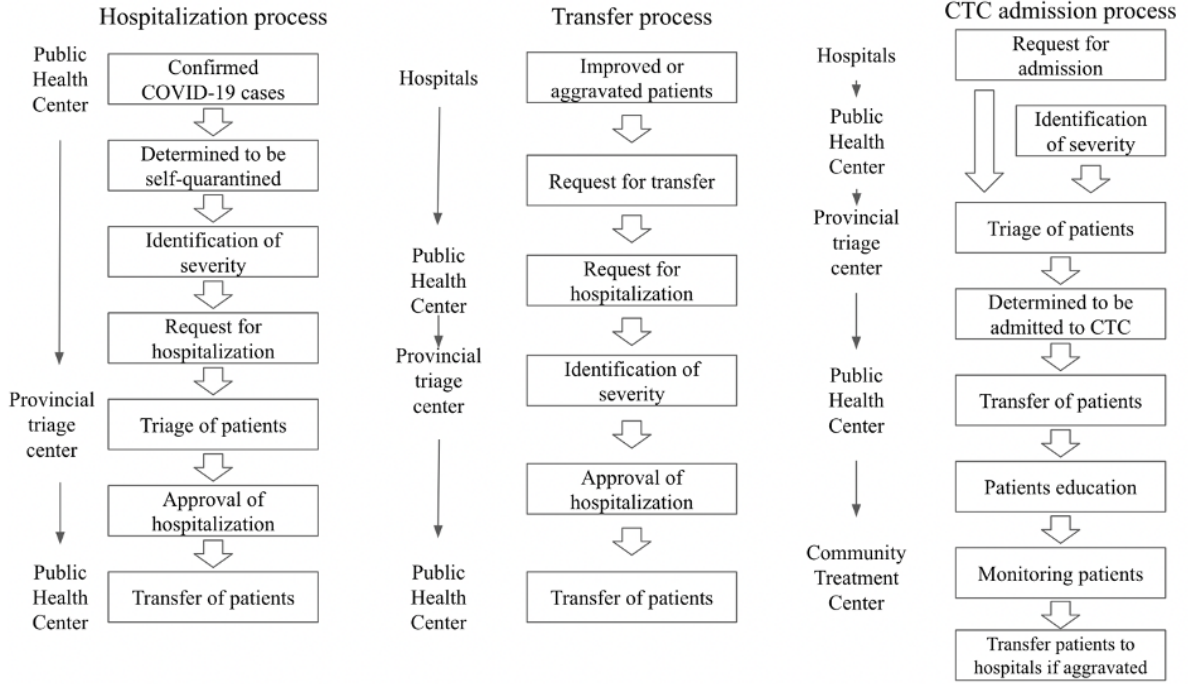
Hospitalization process

Public Health Center

Confirmed COVID-19 cases

Determined to be self-quarantined

Identification of severity

Request for hospitalization

Provincial triage center

Triage of patients

Approval of hospitalization

Public Health Center

Transfer of patients

Transfer process

Hospitals

Improved or aggravated patients

Request for transfer

Public Health Center

Request for hospitalization

Provincial triage center

Identification of severity

Approval of hospitalization

Public Health Center

Transfer of patients

CTC admission process

Hospitals

Public Health Center

Provincial triage center

Public Health Center

Community Treatment Center

Request for admission

Identification of severity

Triage of patients

Determined to be admitted to CTC

Transfer of patients

Patients education

Monitoring patients

Transfer patients to hospitals if aggravated